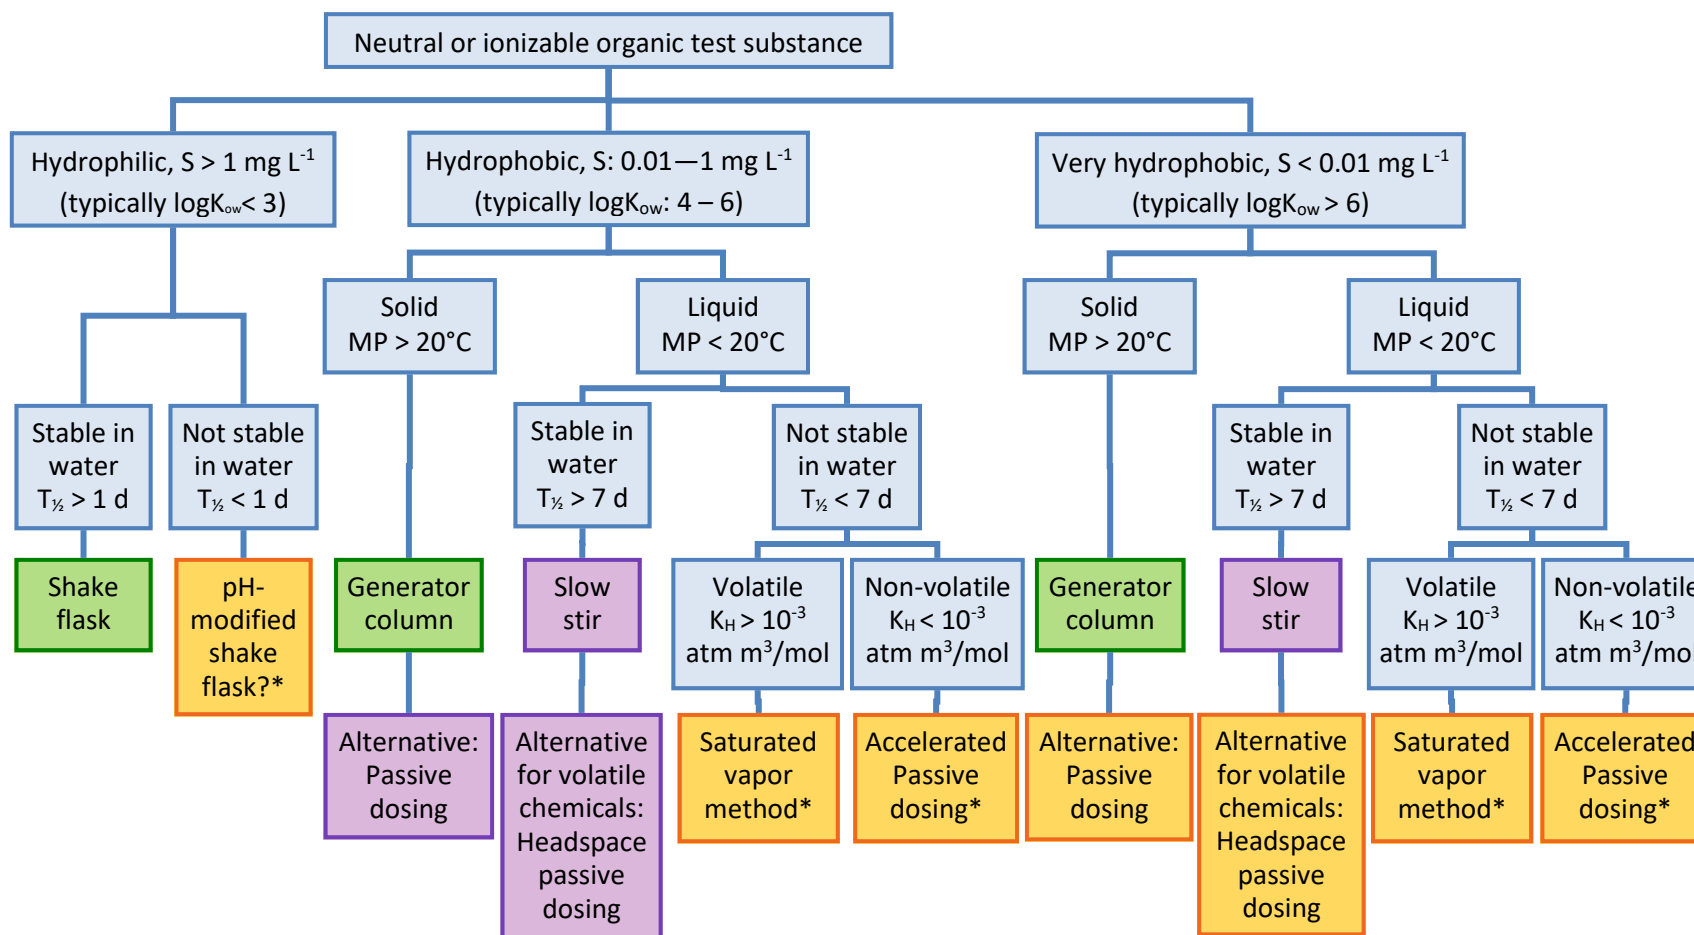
Neutral or ionizable organic test substance

Hydrophilic, S > 1 mg $L^{-1}$ (typically log$K_{ow}$< 3)

Hydrophobic, S: 0.01—1 mg $L^{-1}$ (typically log$K_{ow}$: 4 – 6)

Very hydrophobic, S < 0.01 mg $L^{-1}$ (typically log$K_{ow}$ > 6)

Stable in water $T_{½}$ > 1 d

Not stable in water $T_{½}$ < 1 d

Shake flask

pH-modified shake flask?*

Solid MP > 20°C

Generator column

Alternative: Passive dosing

Liquid MP < 20°C

Stable in water $T_{½}$ > 7 d

Slow stir

Alternative for volatile chemicals: Headspace passive dosing

Not stable in water $T_{½}$ < 7 d

Volatile $K_H > 10^{-3}$ atm $m^3$/mol

Saturated vapor method*

Non-volatile $K_H < 10^{-3}$ atm $m^3$/mol

Accelerated Passive dosing*

Solid MP > 20°C

Generator column

Alternative: Passive dosing

Liquid MP < 20°C

Stable in water $T_{½}$ > 7 d

Slow stir

Alternative for volatile chemicals: Headspace passive dosing

Not stable in water $T_{½}$ < 7 d

Volatile $K_H > 10^{-3}$ atm $m^3$/mol

Saturated vapor method*

Non-volatile $K_H < 10^{-3}$ atm $m^3$/mo

Accelerated Passive dosing*